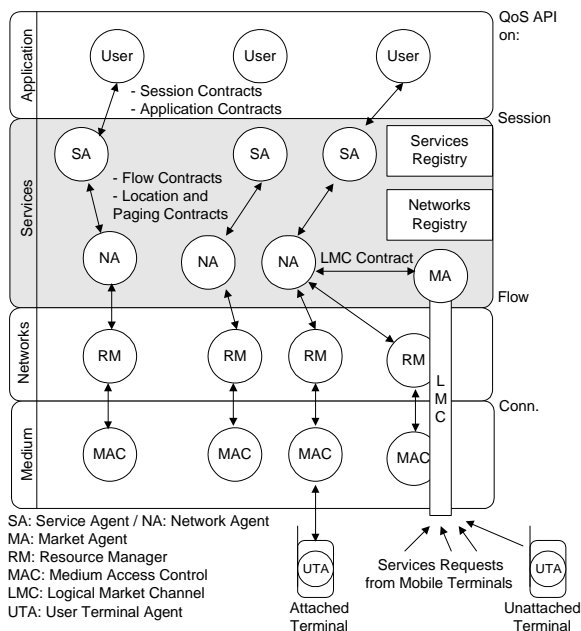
QoS API on:

Application

User

User

User

- Session Contracts
- Application Contracts

Session

Services

SA

SA

SA

Services Registry

- Flow Contracts
- Location and Paging Contracts

Networks Registry

NA

NA

NA

LMC Contract

MA

Flow

Networks

RM

RM

RM

RM

L
M
C

Conn.

Medium

MAC

MAC

MAC

MAC

SA: Service Agent / NA: Network Agent
MA: Market Agent
RM: Resource Manager
MAC: Medium Access Control
LMC: Logical Market Channel
UTA: User Terminal Agent

UTA

Attached Terminal

Services Requests from Mobile Terminals

UTA

Unattached Terminal